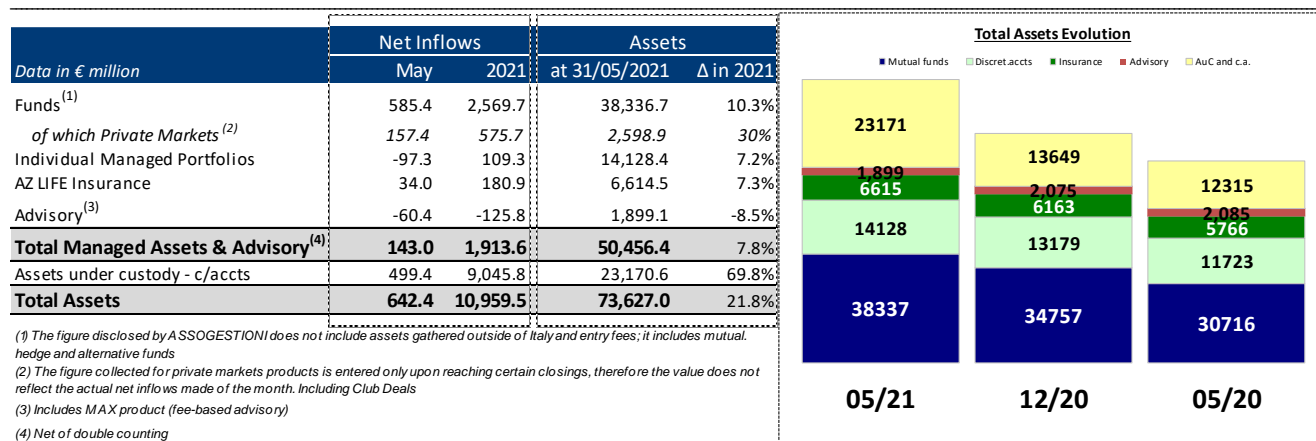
| Data in € million | Net Inflows May | Net Inflows 2021 | Assets at 31/05/2021 | Assets Δ in 2021 |
|---|---|---|---|---|
| Funds$^{(1)}$ | 585.4 | 2,569.7 | 38,336.7 | 10.3% |
| of which Private Markets $^{(2)}$ | 157.4 | 575.7 | 2,598.9 | 30% |
| Individual Managed Portfolios | -97.3 | 109.3 | 14,128.4 | 7.2% |
| AZ LIFE Insurance | 34.0 | 180.9 | 6,614.5 | 7.3% |
| Advisory$^{(3)}$ | -60.4 | -125.8 | 1,899.1 | -8.5% |
| Total Managed Assets & Advisory$^{(4)}$ | 143.0 | 1,913.6 | 50,456.4 | 7.8% |
| Assets under custody - c/accts | 499.4 | 9,045.8 | 23,170.6 | 69.8% |
| Total Assets | 642.4 | 10,959.5 | 73,627.0 | 21.8% |

(1) The figure disclosed by ASSOGESTIONI does not include assets gathered outside of Italy and entry fees; it includes mutual. hedge and alternative funds

(2) The figure collected for private markets products is entered only upon reaching certain closings, therefore the value does not reflect the actual net inflows made of the month. Including Club Deals

(3) Includes MAX product (fee-based advisory)

(4) Net of double counting

Total Assets Evolution

Mutual funds Discret.accts Insurance Advisory AuC and c.a.

23171
1,899
6615
14128
38337

13649
2,075
6163
13179
34757

12315
2,085
5766
11723
30716

05/21 12/20 05/20